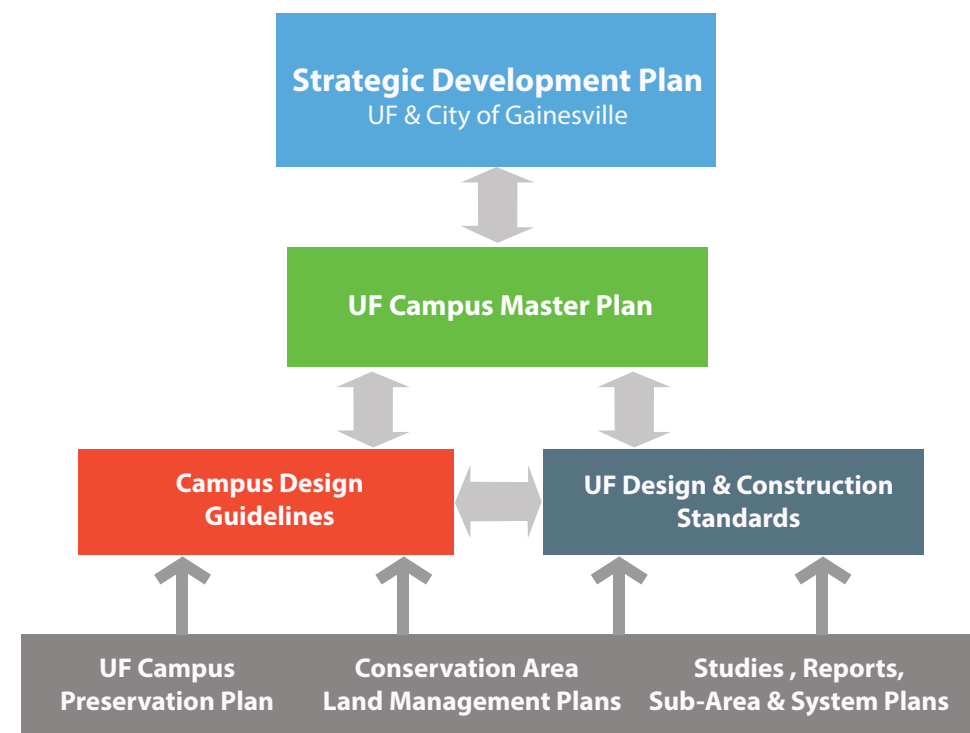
Strategic Development Plan
UF & City of Gainesville

UF Campus Master Plan

Campus Design Guidelines

UF Design & Construction Standards

UF Campus Preservation Plan

Conservation Area Land Management Plans

Studies , Reports, Sub-Area & System Plans